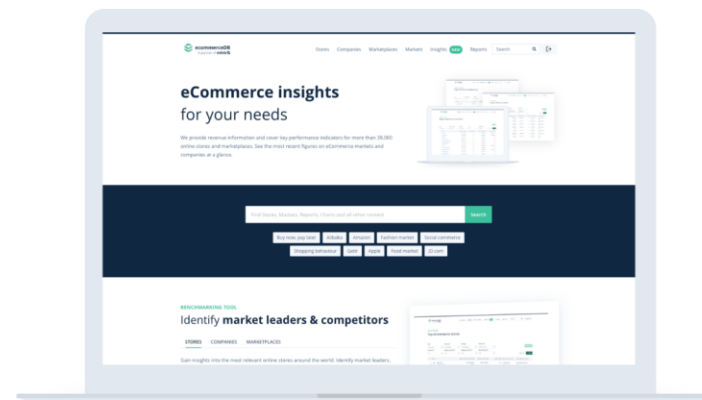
ecommerceDB powered by statista

Stores Companies Marketplaces Markets Insights NEW Reports Search

eCommerce insights for your needs

We provide revenue information and cover key performance indicators for more than 28,000 online stores and marketplaces. See the most recent figures on eCommerce markets and companies at a glance.

Find Stores, Markets, Reports, Charts and all other content

Search

Buy now, pay later AliBaba Amazon Fashion market Social commerce

Shopping behaviour Lidl Apple Food market JD.com

BENCHMARKING TOOL

Identify market leaders & competitors

STORES COMPANIES MARKETPLACES

Gain insights into the most relevant online stores around the world. Identify market leaders,